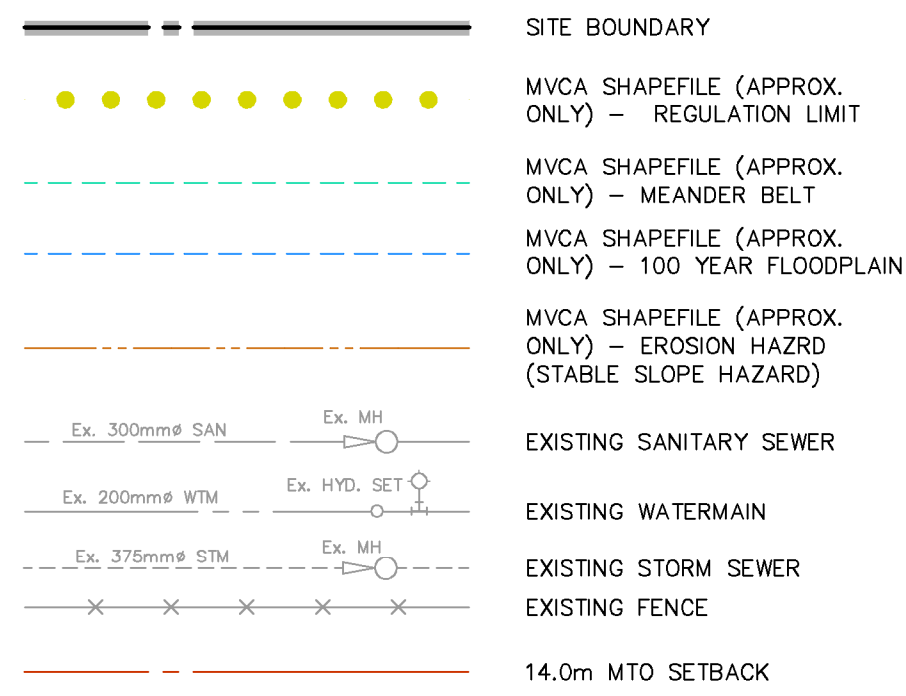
SITE BOUNDARY

MVCA SHAPEFILE (APPROX. ONLY) – REGULATION LIMIT

MVCA SHAPEFILE (APPROX. ONLY) – MEANDER BELT

MVCA SHAPEFILE (APPROX. ONLY) – 100 YEAR FLOODPLAIN

MVCA SHAPEFILE (APPROX. ONLY) – EROSION HAZRD (STABLE SLOPE HAZARD)

Ex. 300mmø SAN Ex. MH

EXISTING SANITARY SEWER

Ex. 200mmø WTM Ex. HYD. SET

EXISTING WATERMAIN

Ex. 375mmø STM Ex. MH

EXISTING STORM SEWER

EXISTING FENCE

14.0m MTO SETBACK